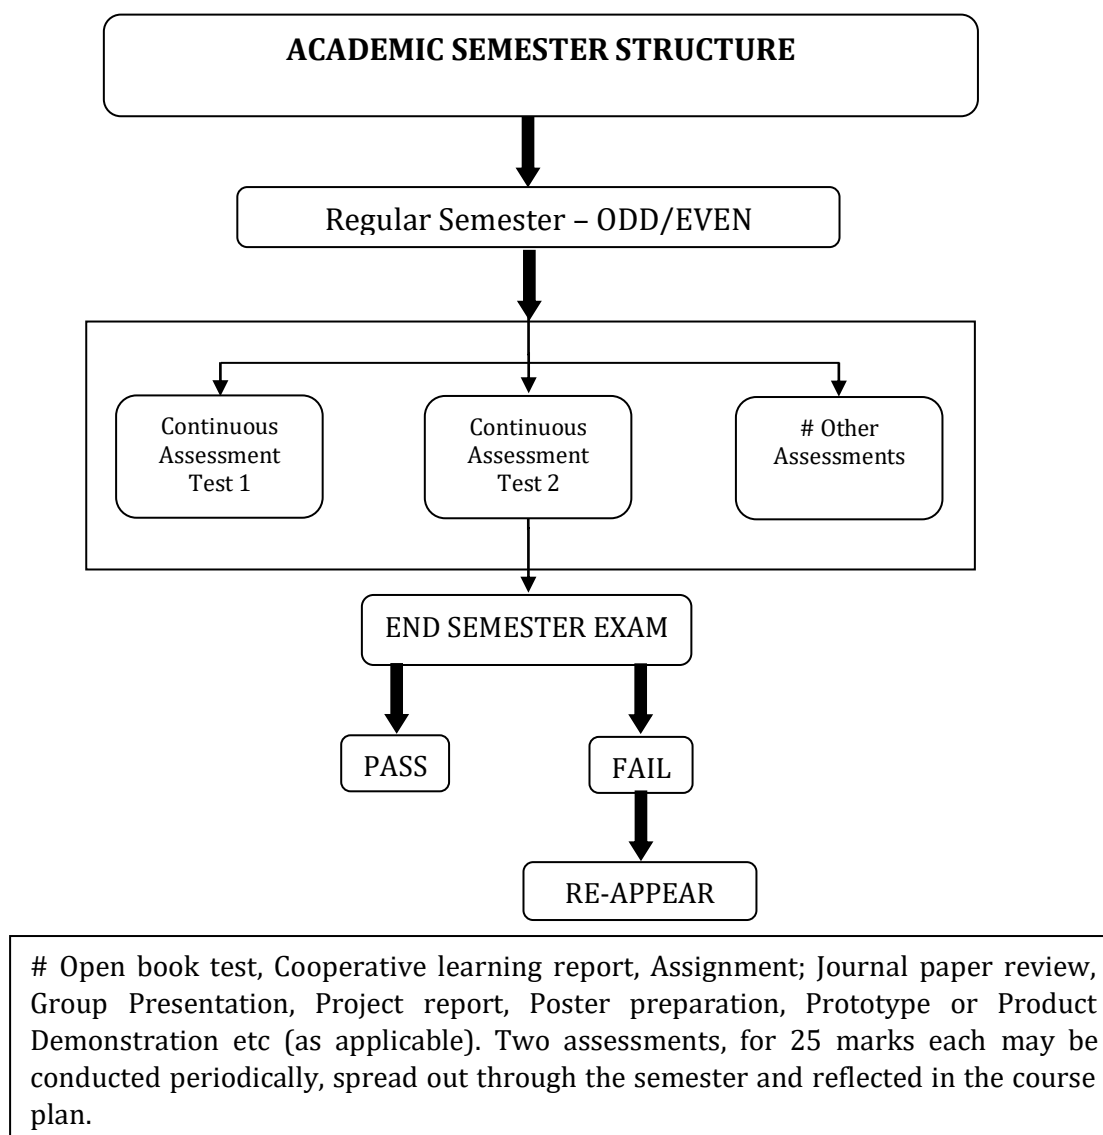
ACADEMIC SEMESTER STRUCTURE

Regular Semester – ODD/EVEN

Continuous Assessment Test 1

Continuous Assessment Test 2

# Other Assessments

END SEMESTER EXAM

PASS

FAIL

RE-APPEAR

# Open book test, Cooperative learning report, Assignment; Journal paper review, Group Presentation, Project report, Poster preparation, Prototype or Product Demonstration etc (as applicable). Two assessments, for 25 marks each may be conducted periodically, spread out through the semester and reflected in the course plan.